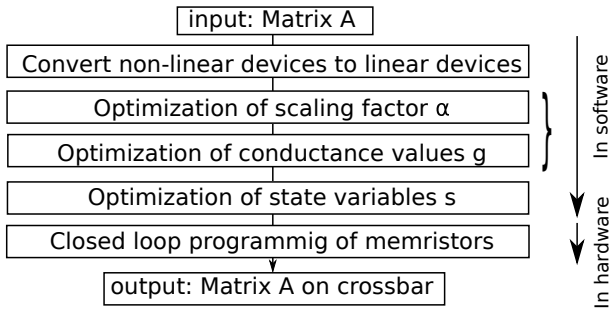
input: Matrix A

Convert non-linear devices to linear devices

Optimization of scaling factor α

Optimization of conductance values g

Optimization of state variables s

Closed loop programmig of memristors

output: Matrix A on crossbar

In software

In hardware